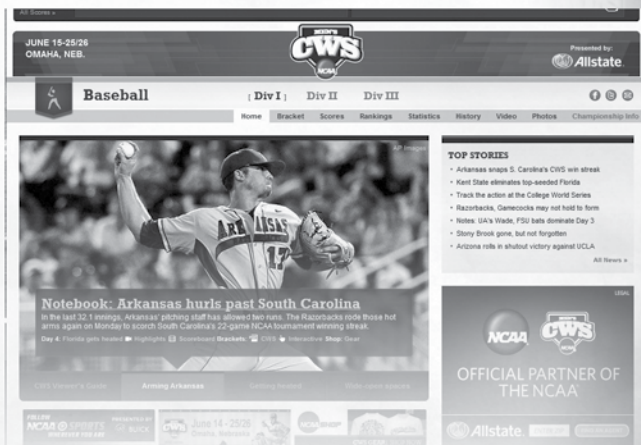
All Stories »

JUNE 15-25/26
OMAHA, NEB.

MEN'S CWS NCAA

Presented by:
Allstate

Baseball

[ Div I ] Div II Div III

Home Bracket Scores Rankings Statistics History Video Photos Championship Info

AP Images

ARKANSAS 17

Notebook: Arkansas hurls past South Carolina

In the last 32.1 innings, Arkansas' pitching staff has allowed two runs. The Razorbacks ride those hot arms again on Monday to scorch South Carolina's 22-game NCAA tournament winning streak.

Day 4: Florida gets healed Highlights Scoreboard Brackets: CWS Interactive Shop: Gear

CWS Viewer's Guide Arming Arkansas Settling heated Wide open spaces

TOP STORIES

Arkansas snaps S. Carolina's CWS win streak
Kent State eliminates top-seeded Florida
Track the action at the College World Series
Razorbacks, Gamecocks may not hold to form
Notes: UA's Wade, FSU bats dominate Day 3
Stony Brook gone, but not forgotten
Arizona rolls in shutout victory against UCLA

All News »

LEGAL

NCAA MEN'S CWS

OFFICIAL PARTNER OF THE NCAA

Allstate

FOLLOW NCAA SPORTS PRESENTED BY BUICK

CWS June 14 - 25/26 Omaha, Nebraska

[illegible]